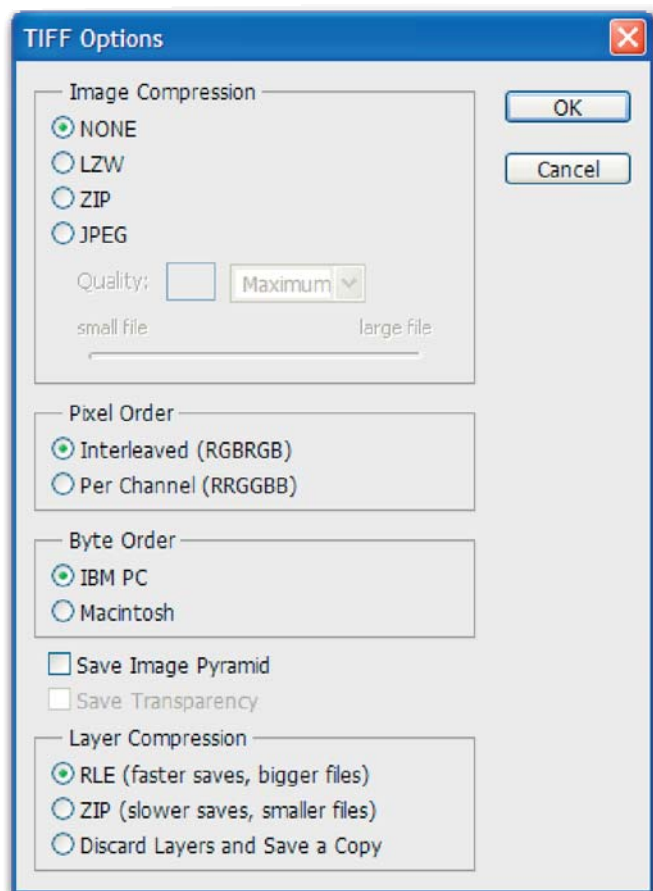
TIFF Options

Image Compression
NONE
LZW
ZIP
JPEG
Quality: Maximum
small file large file

OK
Cancel

Pixel Order
Interleaved (RGBRGB)
Per Channel (RRGGBB)

Byte Order
IBM PC
Macintosh

Save Image Pyramid
Save Transparency

Layer Compression
RLE (faster saves, bigger files)
ZIP (slower saves, smaller files)
Discard Layers and Save a Copy